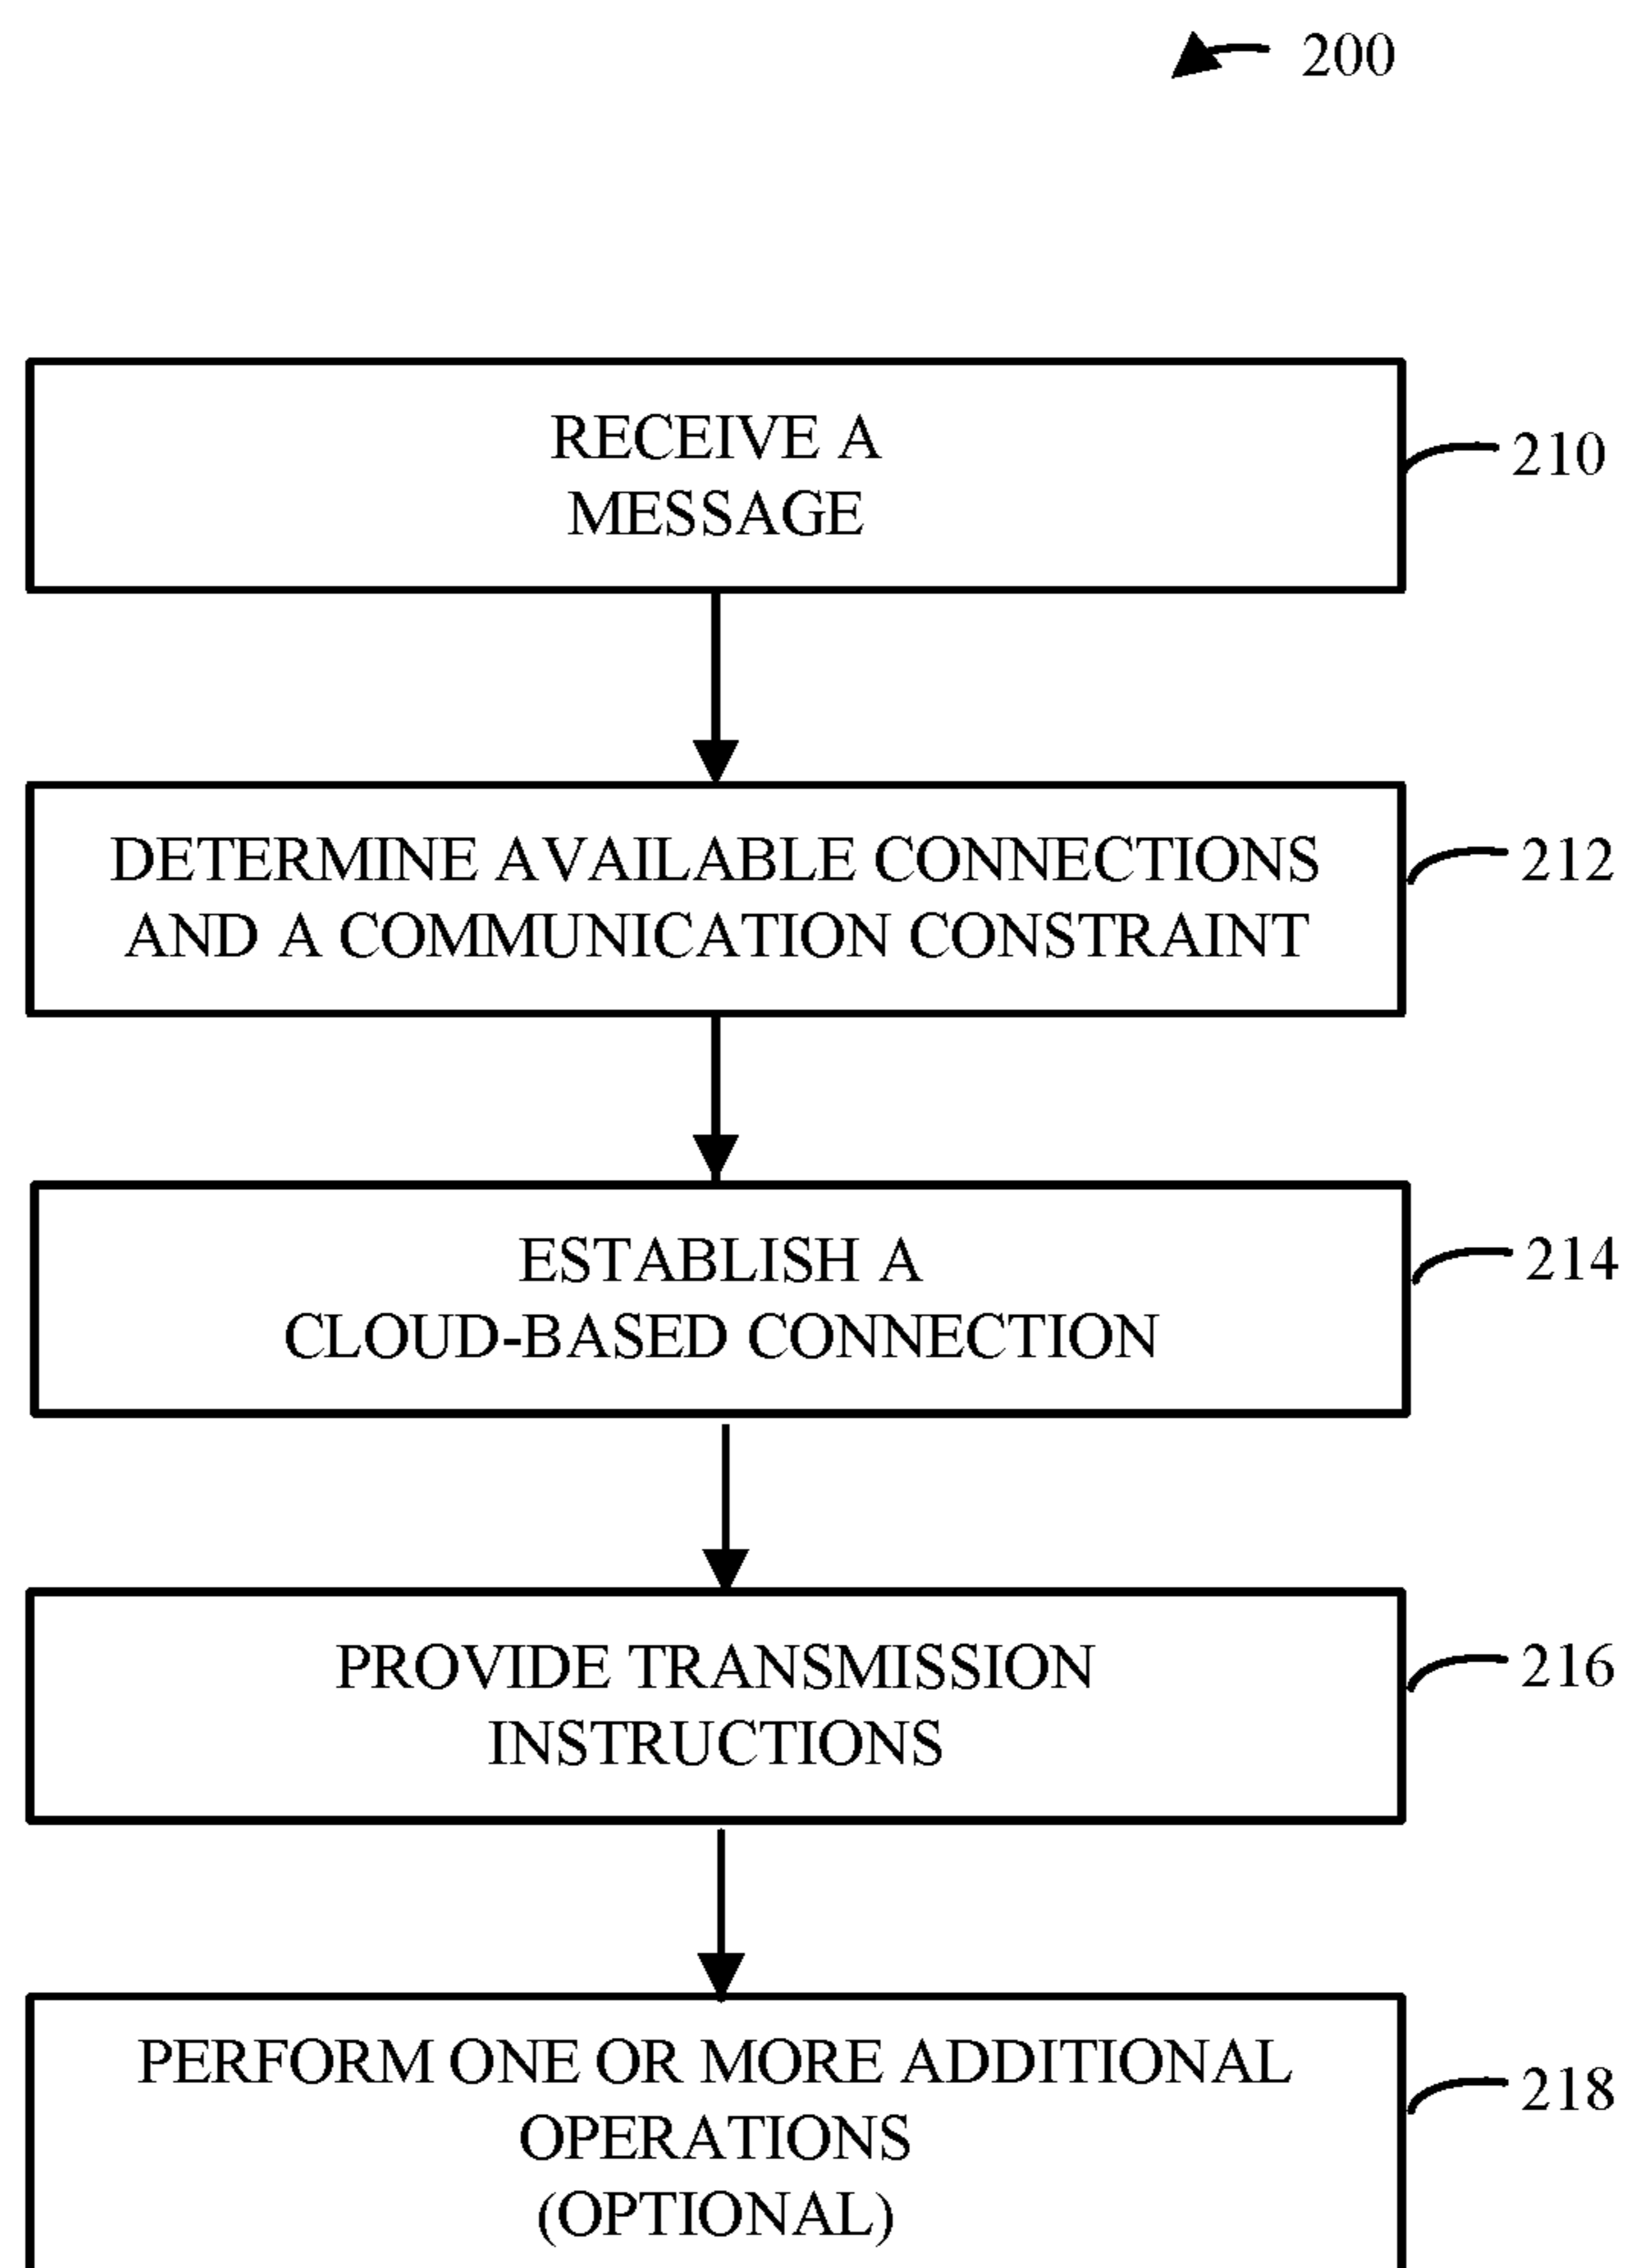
200

RECEIVE A MESSAGE

210

DETERMINE AVAILABLE CONNECTIONS AND A COMMUNICATION CONSTRAINT

212

ESTABLISH A CLOUD-BASED CONNECTION

214

PROVIDE TRANSMISSION INSTRUCTIONS

216

PERFORM ONE OR MORE ADDITIONAL OPERATIONS (OPTIONAL)

218